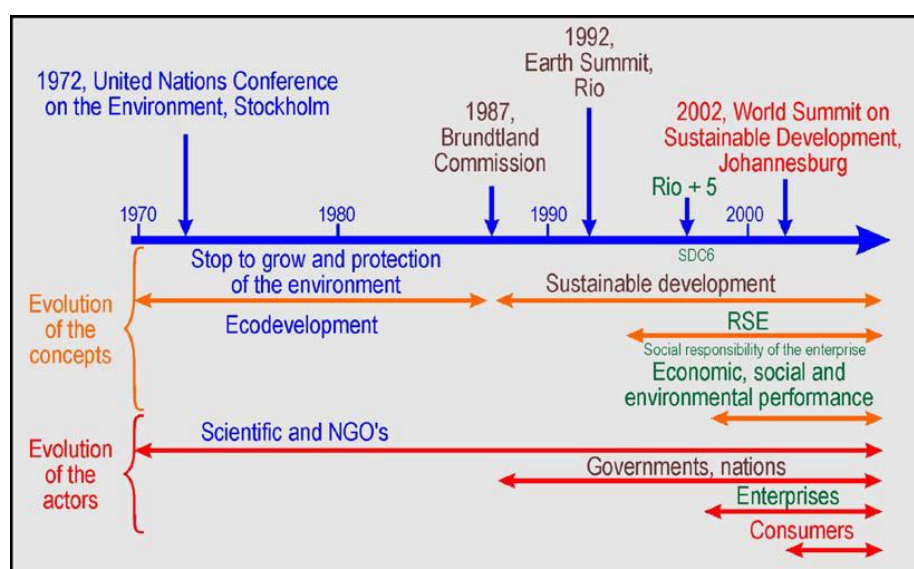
1972, United Nations Conference on the Environment, Stockholm

1987, Brundtland Commission

1992, Earth Summit, Rio

2002, World Summit on Sustainable Development, Johannesburg

Rio + 5

1970

1980

1990

2000

SDC6

Stop to grow and protection of the environment

Sustainable development

Evolution of the concepts

Ecodevelopment

RSE

Social responsibility of the enterprise

Economic, social and environmental performance

Evolution of the actors

Scientific and NGO's

Governments, nations

Enterprises

Consumers